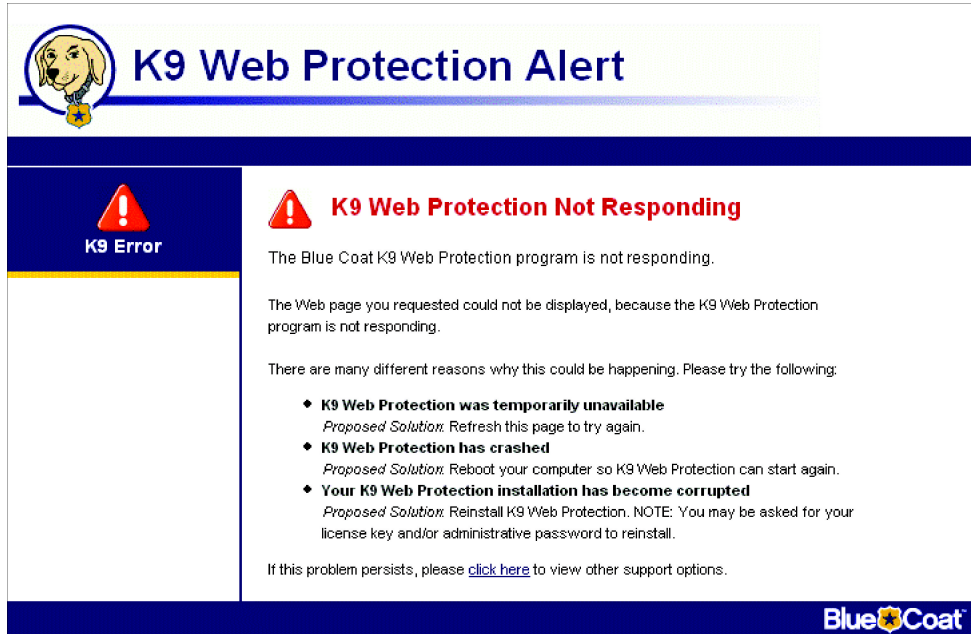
K9 Web Protection Alert

K9 Error

K9 Web Protection Not Responding

The Blue Coat K9 Web Protection program is not responding.

The Web page you requested could not be displayed, because the K9 Web Protection program is not responding.

There are many different reasons why this could be happening. Please try the following:

- **K9 Web Protection was temporarily unavailable**
  *Proposed Solution*: Refresh this page to try again.
- **K9 Web Protection has crashed**
  *Proposed Solution*: Reboot your computer so K9 Web Protection can start again.
- **Your K9 Web Protection installation has become corrupted**
  *Proposed Solution*: Reinstall K9 Web Protection. NOTE: You may be asked for your license key and/or administrative password to reinstall.

If this problem persists, please click here to view other support options.

Blue Coat™